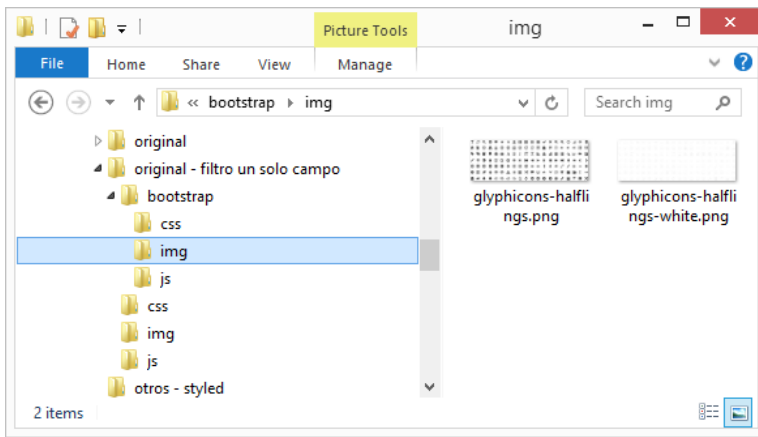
Picture Tools

img

File

Home

Share

View

Manage

« bootstrap ▸ img

Search img

original

original - filtro un solo campo

bootstrap

css

img

js

css

img

js

otros - styled

glyphicons-halflings.png

glyphicons-halflings-white.png

2 items